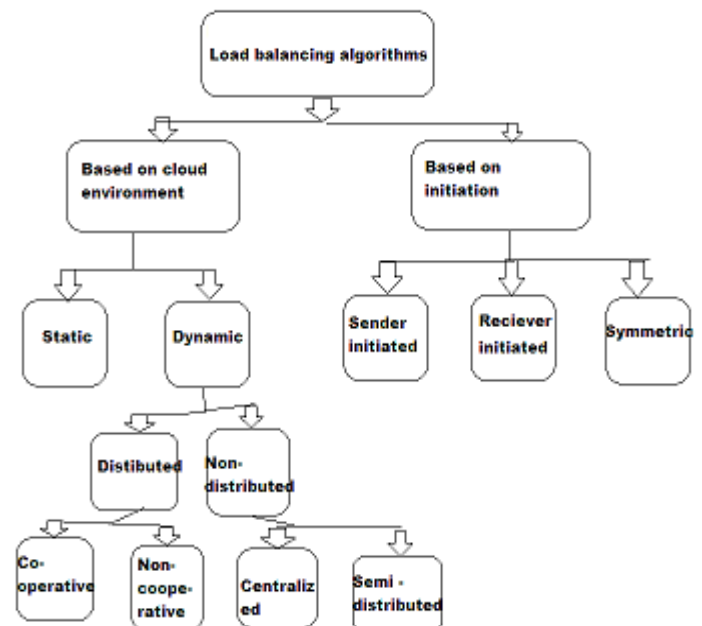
Load balancing algorithms

Based on cloud environment

Based on initiation

Static

Dynamic

Sender initiated

Reciever initiated

Symmetric

Distibuted

Non-distributed

Co-operative

Non-cooperative

Centralized

Semi - distributed